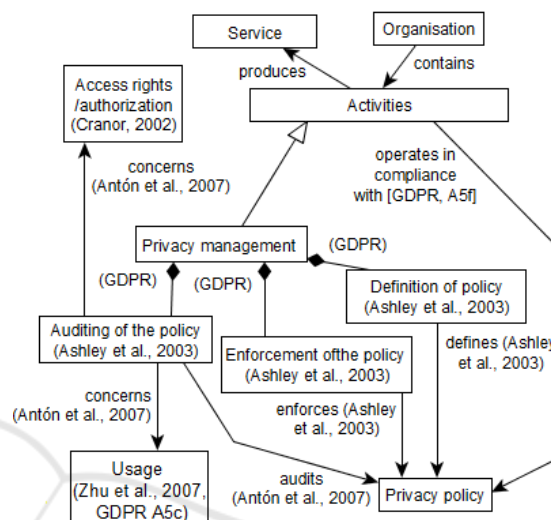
Service

Organisation

produces

contains

Activities

Access rights /authorization (Cranor, 2002)

concerns (Antón et al., 2007)

operates in compliance with [GDPR, A5f]

Privacy management

(GDPR)

(GDPR)

(GDPR)

Definition of policy (Ashley et al., 2003)

Auditing of the policy (Ashley et al., 2003)

Enforcement ofthe policy (Ashley et al., 2003)

defines (Ashley et al., 2003)

concerns (Antón et al., 2007)

enforces (Ashley et al., 2003)

Usage (Zhu et al., 2007, GDPR A5c)

audits (Antón et al., 2007)

Privacy policy